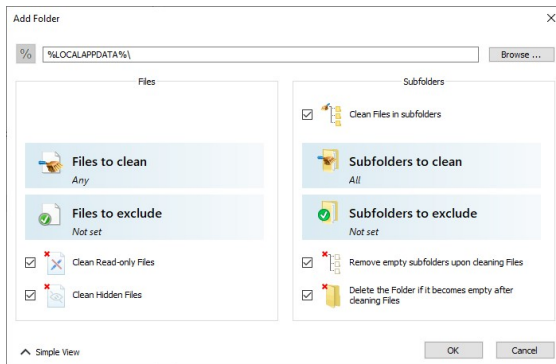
Add Folder

%

%LOCALAPPDATA%\

Browse ...

Files

Files to clean
Any

Files to exclude
Not set

Clean Read-only Files

Clean Hidden Files

Subfolders

Clean Files in subfolders

Subfolders to clean
All

Subfolders to exclude
Not set

Remove empty subfolders upon cleaning Files

Delete the Folder if it becomes empty after cleaning Files

Simple View

OK

Cancel